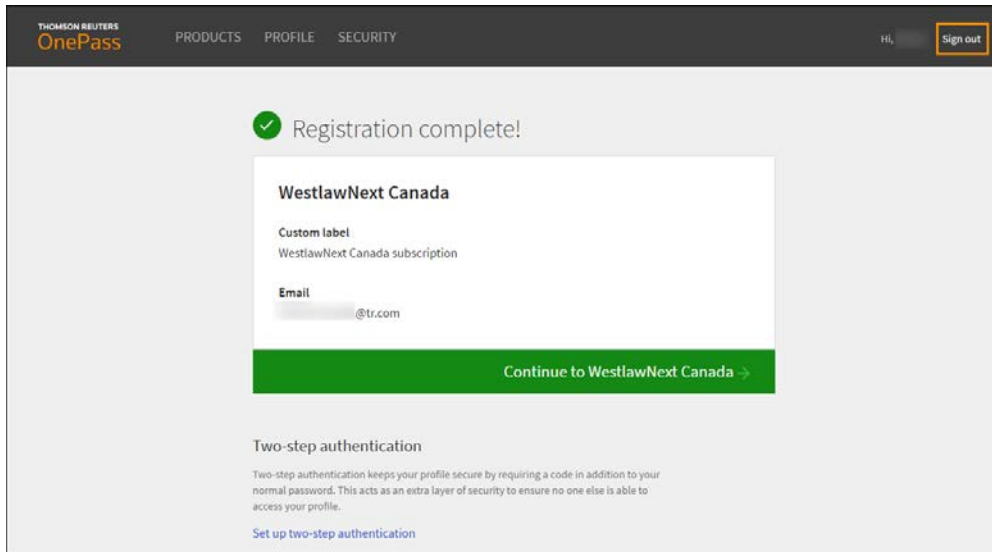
THOMSON REUTERS
OnePass

PRODUCTS PROFILE SECURITY

Hi, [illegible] Sign out

Registration complete!

WestlawNext Canada

Custom label
WestlawNext Canada subscription

Email
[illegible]@tr.com

Continue to WestlawNext Canada →

Two-step authentication

Two-step authentication keeps your profile secure by requiring a code in addition to your normal password. This acts as an extra layer of security to ensure no one else is able to access your profile.

Set up two-step authentication